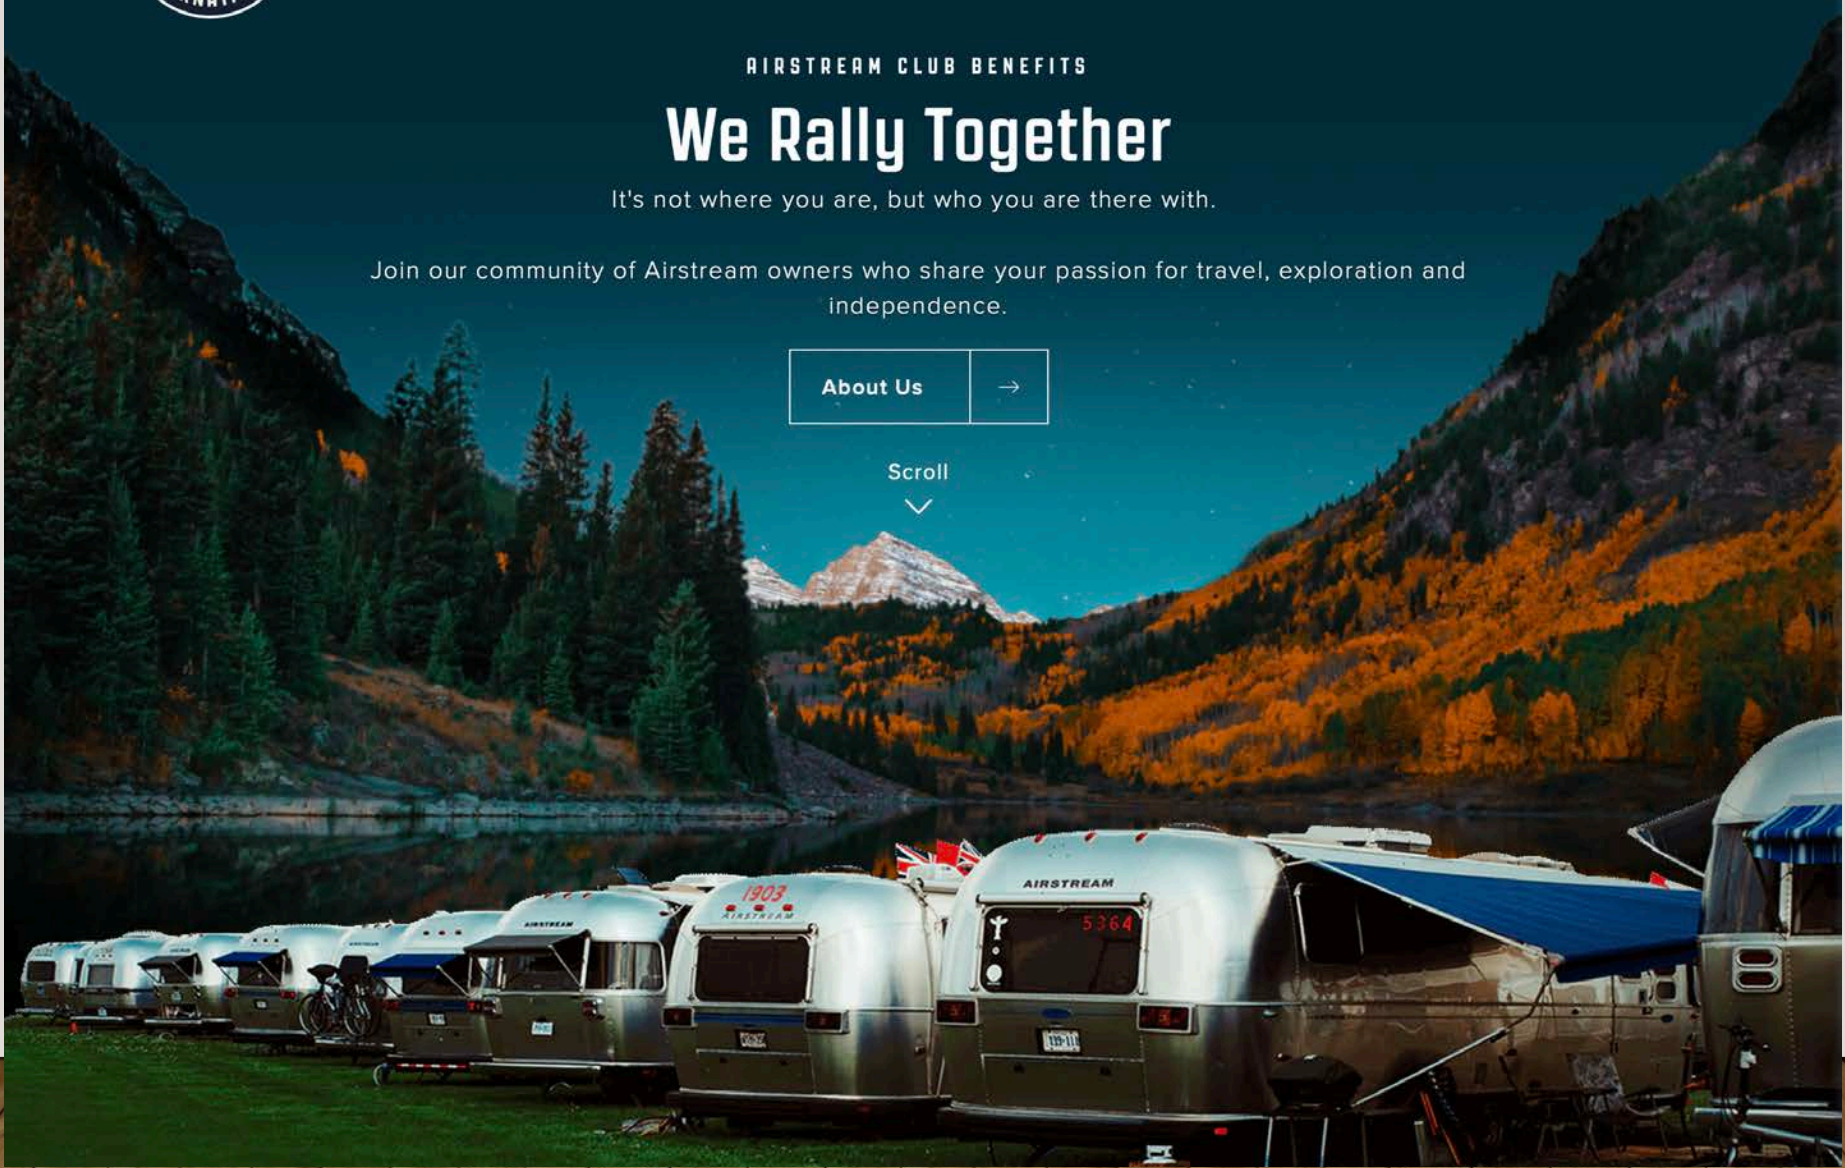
AIRSTREAM CLUB BENEFITS

We Rally Together

It's not where you are, but who you are there with.

Join our community of Airstream owners who share your passion for travel, exploration and independence.

About Us →

Scroll

1903
AIRSTREAM

AIRSTREAM
5364